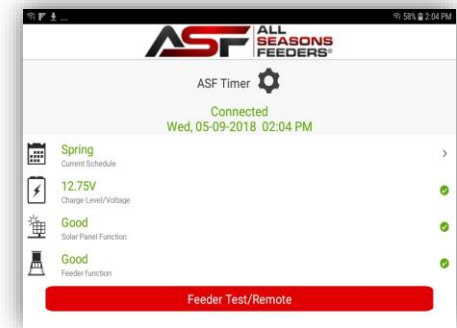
58% 2:04 PM

ASF ALL SEASONS FEEDERS®

ASF Timer

Connected
Wed, 05-09-2018 02:04 PM

Spring
Current Schedule

12.75V
Charge Level/Voltage

Good
Solar Panel Function

Good
Feeder function

Feeder Test/Remote